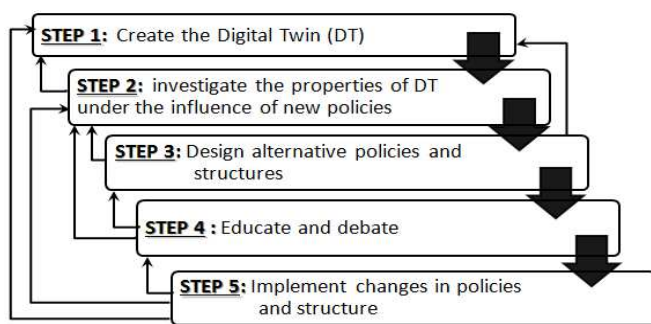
STEP 1: Create the Digital Twin (DT)

STEP 2: investigate the properties of DT under the influence of new policies

STEP 3: Design alternative policies and structures

STEP 4 : Educate and debate

STEP 5: Implement changes in policies and structure